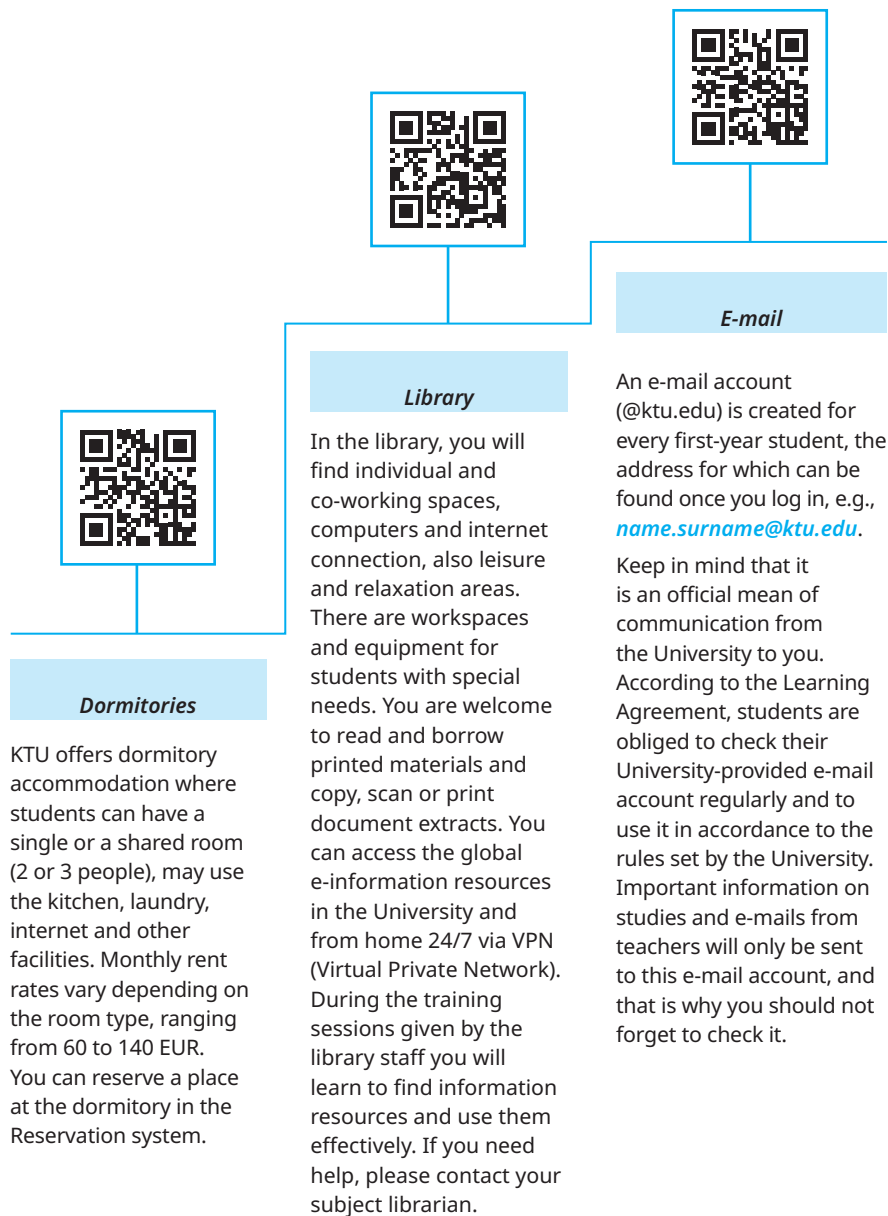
*Dormitories*

KTU offers dormitory accommodation where students can have a single or a shared room (2 or 3 people), may use the kitchen, laundry, internet and other facilities. Monthly rent rates vary depending on the room type, ranging from 60 to 140 EUR. You can reserve a place at the dormitory in the Reservation system.

*Library*

In the library, you will find individual and co-working spaces, computers and internet connection, also leisure and relaxation areas. There are workspaces and equipment for students with special needs. You are welcome to read and borrow printed materials and copy, scan or print document extracts. You can access the global e-information resources in the University and from home 24/7 via VPN (Virtual Private Network). During the training sessions given by the library staff you will learn to find information resources and use them effectively. If you need help, please contact your subject librarian.

*E-mail*

An e-mail account (@ktu.edu) is created for every first-year student, the address for which can be found once you log in, e.g., *name.surname@ktu.edu*.

Keep in mind that it is an official mean of communication from the University to you. According to the Learning Agreement, students are obliged to check their University-provided e-mail account regularly and to use it in accordance to the rules set by the University. Important information on studies and e-mails from teachers will only be sent to this e-mail account, and that is why you should not forget to check it.